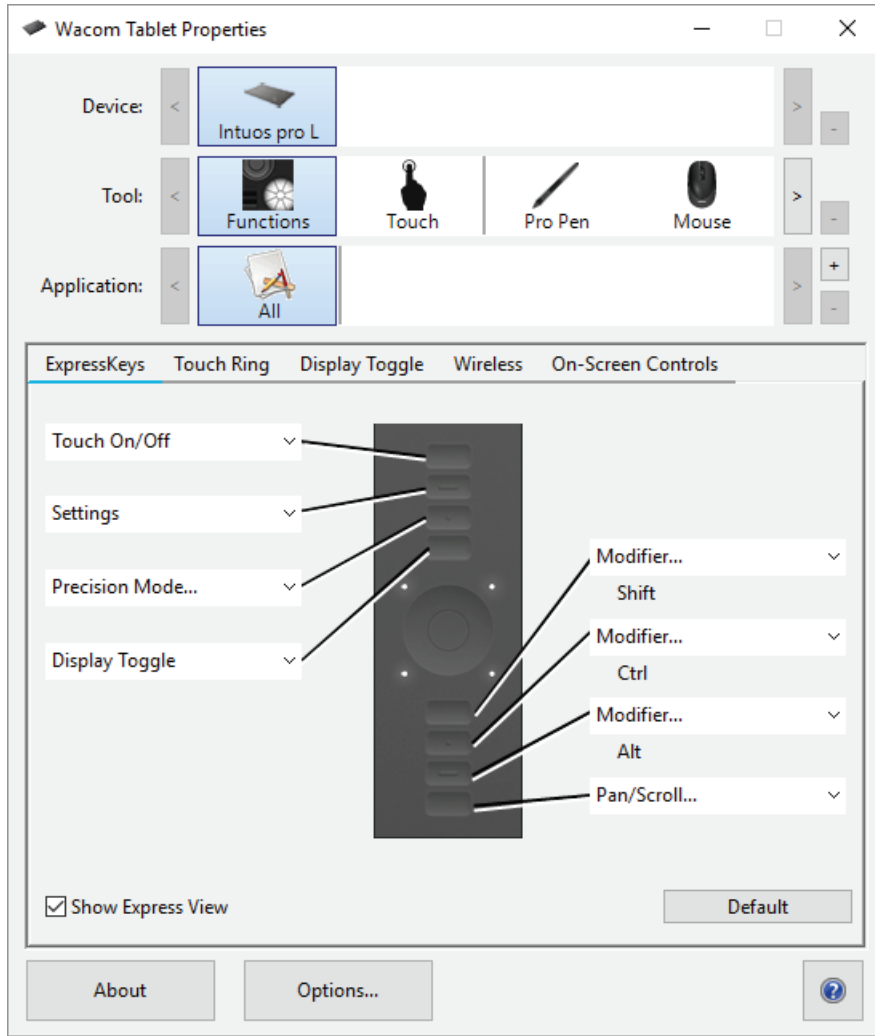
Wacom Tablet Properties

Device:
<
Intuos pro L
>
-

Tool:
<
Functions
Touch
Pro Pen
Mouse
>
-

Application:
<
All
>
+
-

ExpressKeys
Touch Ring
Display Toggle
Wireless
On-Screen Controls

Touch On/Off
Settings
Precision Mode...
Display Toggle

Modifier...
Shift
Modifier...
Ctrl
Modifier...
Alt
Pan/Scroll...

Show Express View
Default

About
Options...